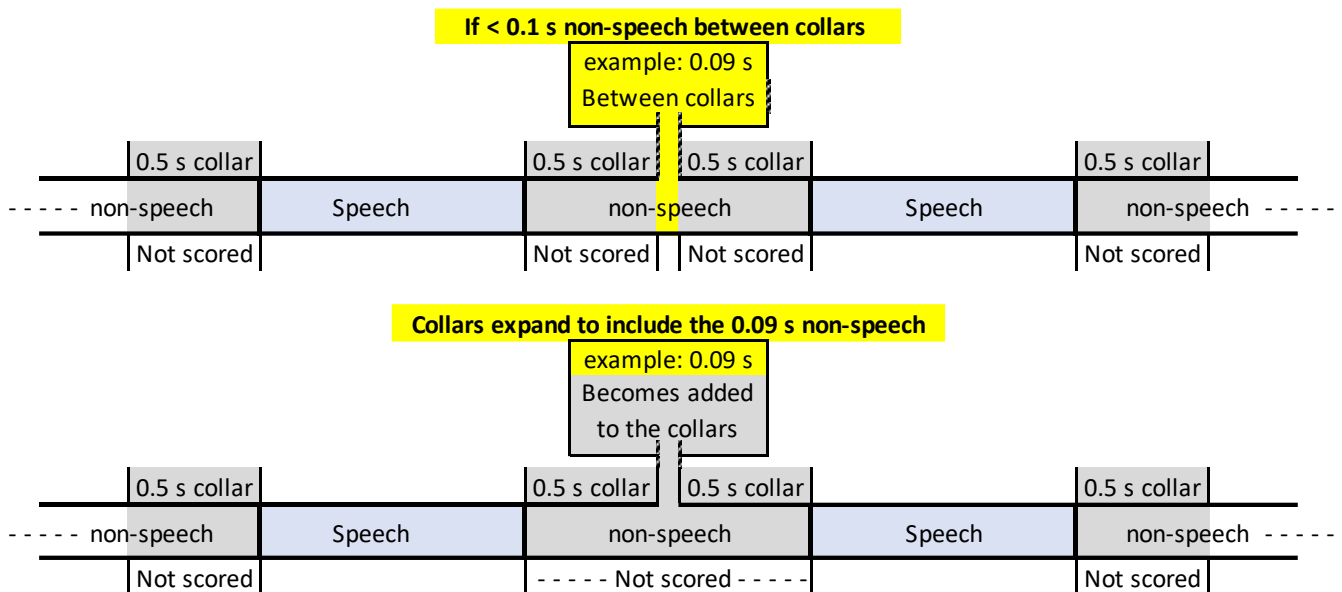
If < 0.1 s non-speech between collars

example: 0.09 s
Between collars

0.5 s collar
0.5 s collar
0.5 s collar
0.5 s collar

- - - - - non-speech
Speech
non-speech
Speech
non-speech - - - - -

Not scored
Not scored
Not scored
Not scored

Collars expand to include the 0.09 s non-speech

example: 0.09 s
Becomes added to the collars

0.5 s collar
0.5 s collar
0.5 s collar
0.5 s collar

- - - - - non-speech
Speech
non-speech
Speech
non-speech - - - - -

Not scored
- - - - - Not scored - - - - -
Not scored